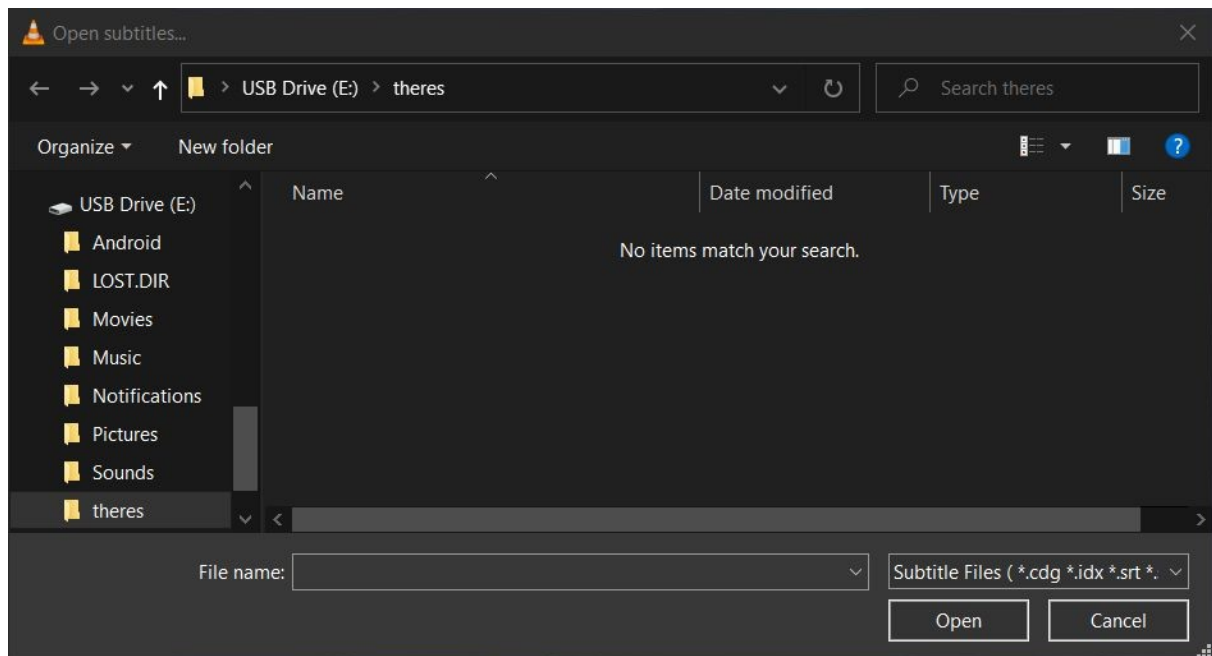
Open subtitles...

USB Drive (E:) > theres

Search theres

Organize ▾
New folder

USB Drive (E:)
Android
LOST.DIR
Movies
Music
Notifications
Pictures
Sounds
theres

| Name | Date modified | Type | Size |
|---|---|---|---|

No items match your search.

File name:
Subtitle Files ( *.cdg *.idx *.srt *.

Open
Cancel